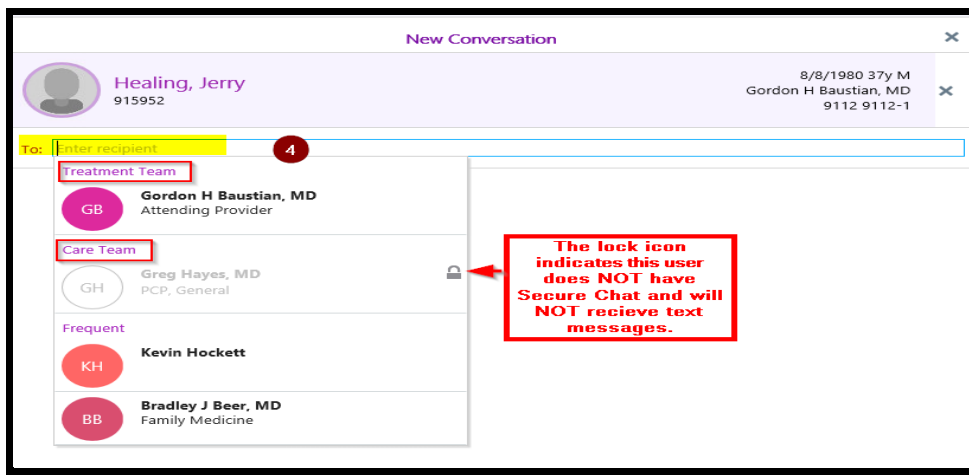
New Conversation

Healing, Jerry
915952

8/8/1980 37y M
Gordon H Baustian, MD
9112 9112-1

To: Enter recipient

4

Treatment Team

GB
Gordon H Baustian, MD
Attending Provider

Care Team

GH
Greg Hayes, MD
PCP, General

Frequent

KH
Kevin Hockett

BB
Bradley J Beer, MD
Family Medicine

The lock icon indicates this user does NOT have Secure Chat and will NOT recieve text messages.